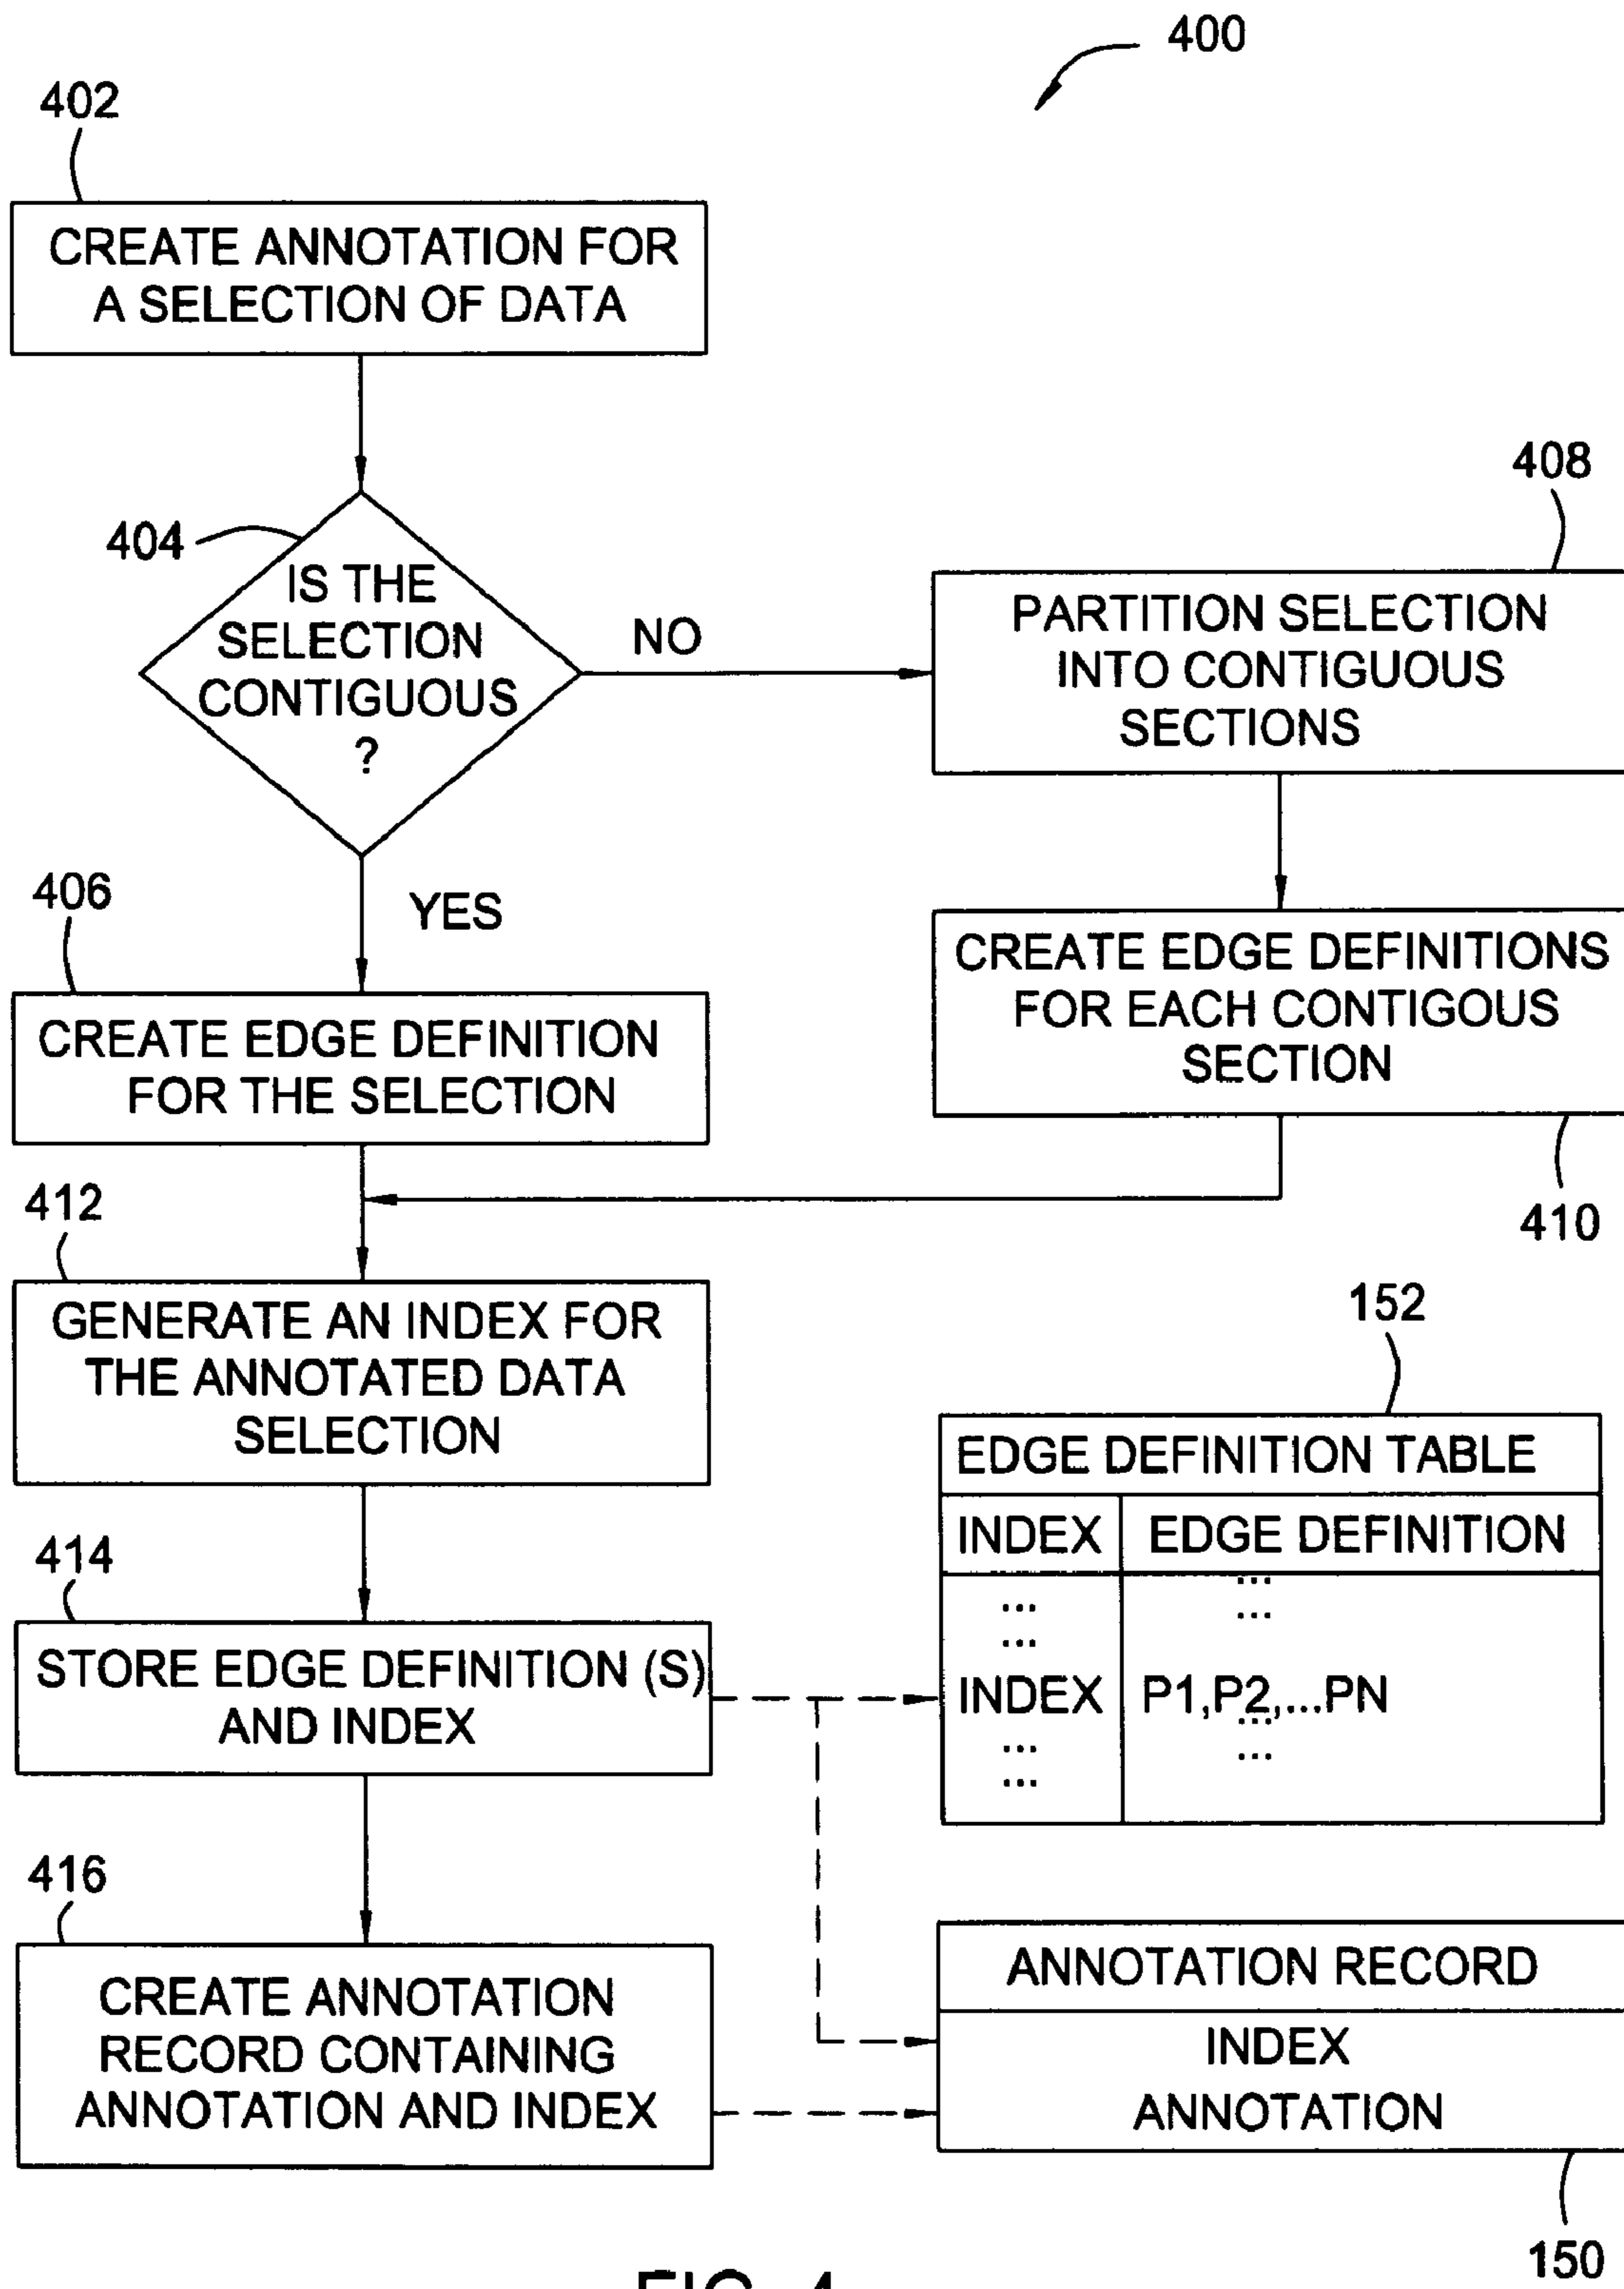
400

402

CREATE ANNOTATION FOR A SELECTION OF DATA

404

IS THE SELECTION CONTIGUOUS ?

NO

408

PARTITION SELECTION INTO CONTIGUOUS SECTIONS

406

YES

CREATE EDGE DEFINITION FOR THE SELECTION

CREATE EDGE DEFINITIONS FOR EACH CONTIGOUS SECTION

410

412

GENERATE AN INDEX FOR THE ANNOTATED DATA SELECTION

152

| EDGE DEFINITION TABLE | |
|---|---|
| INDEX | EDGE DEFINITION |
| ... ... | ... ... |
| INDEX | P1,P2,...PN |
| ... ... | ... |

414

STORE EDGE DEFINITION (S) AND INDEX

416

CREATE ANNOTATION RECORD CONTAINING ANNOTATION AND INDEX

ANNOTATION RECORD

INDEX
ANNOTATION

150

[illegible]